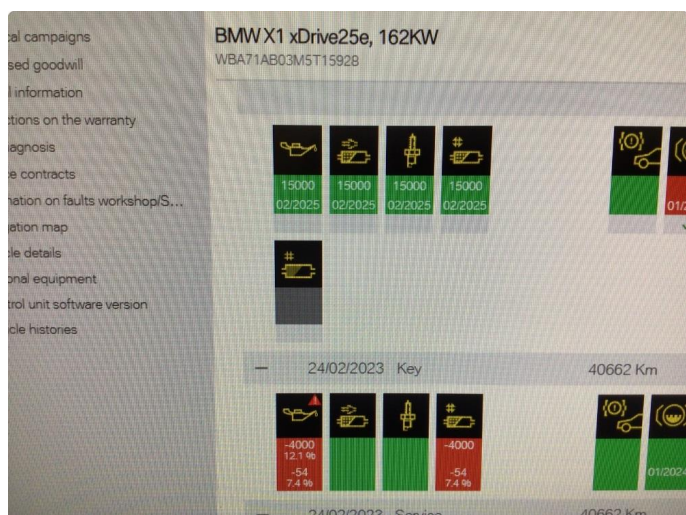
cal campaigns
sed goodwill
l information
ctions on the warranty
agnosis
e contracts
nation on faults workshop/S...
ation map
cle details
onal equipment
trol unit software version
cle histories

BMW X1 xDrive25e, 162KW
WBA71AB03M5T15928

15000
02/2025

15000
02/2025

15000
02/2025

15000
02/2025

01/2

— 24/02/2023 Key 40662 Km

-4000
12.1 %
-54
7.4 %

-4000
-54
7.4 %

01/2024

24/02/2023 Service 40662 Km